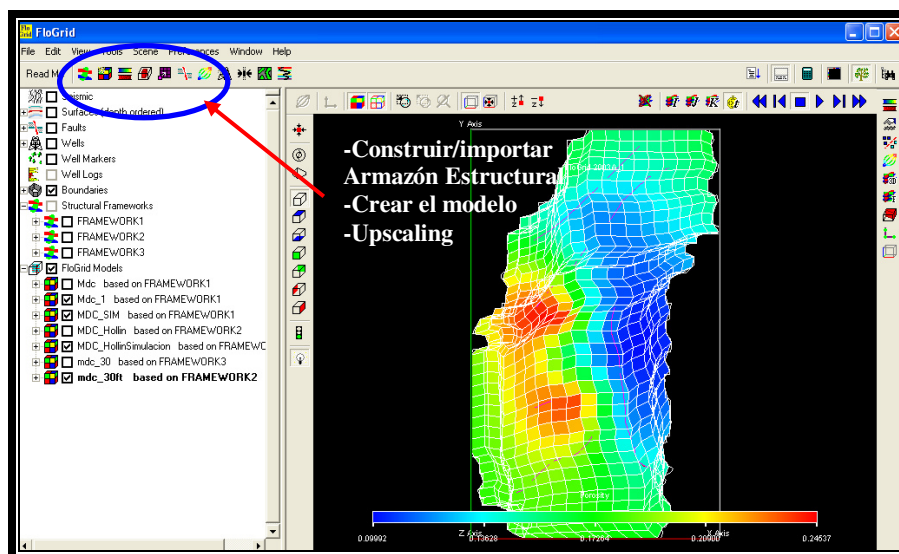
FloGrid

File Edit View Tools Scene Preferences Window Help

Read M

Seismic
Surfaces (depth ordered)
Faults
Wells
Well Markers
Well Logs
Boundaries
Structural Frameworks
FRAMEWORK1
FRAMEWORK2
FRAMEWORK3
FloGrid Models
Mdc based on FRAMEWORK1
Mdc_1 based on FRAMEWORK1
MDC_SIM based on FRAMEWORK1
MDC_Hollin based on FRAMEWORK2
MDC_HollinSimulacion based on FRAMEWORC
mdc_30 based on FRAMEWORK3
mdc_30ft based on FRAMEWORK2

Y Axis

-Construir/importar
Armazón Estructural
-Crear el modelo
-Upscaling

Porosity

Z Axis
X Axis

0.09992 0.13628 0.17264 0.20900 0.24537